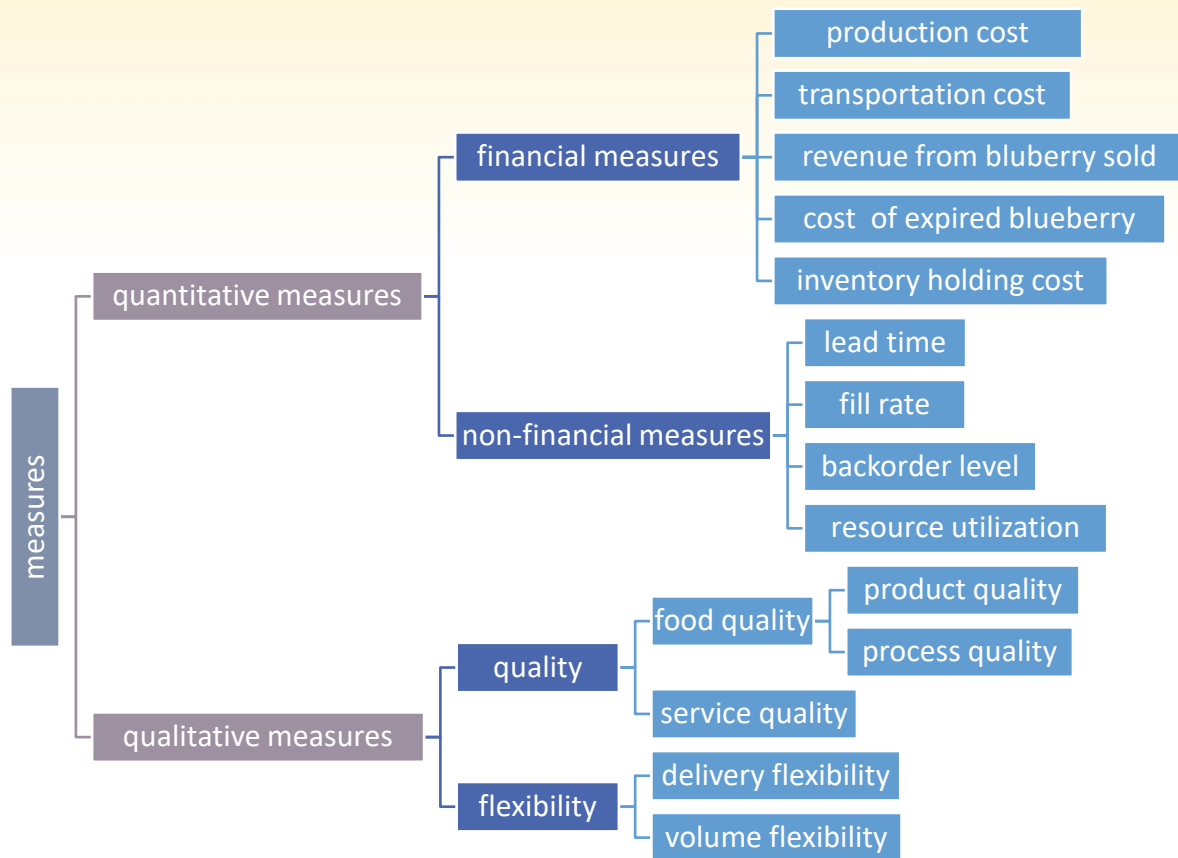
measures

quantitative measures

financial measures

production cost

transportation cost

revenue from bluberry sold

cost of expired blueberry

inventory holding cost

non-financial measures

lead time

fill rate

backorder level

resource utilization

qualitative measures

quality

food quality

product quality

process quality

service quality

flexibility

delivery flexibility

volume flexibility